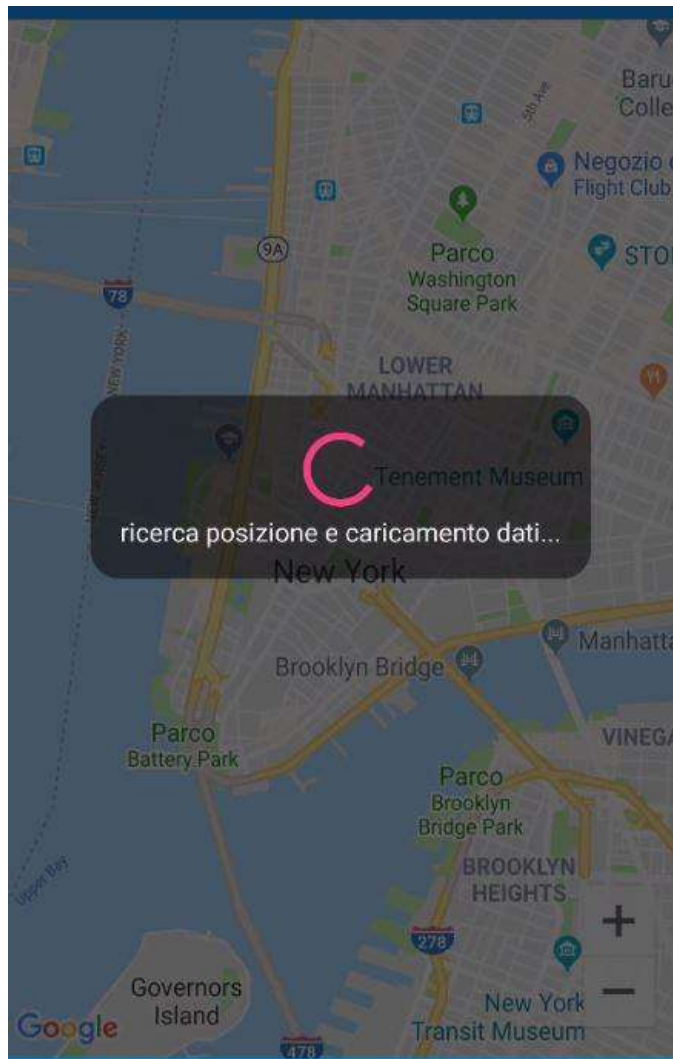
Baru
Colle
5th Ave
Negozio
Flight Club
Parco
Washington
Square Park
STO
9A
78
NEW YORK
NEW JERSEY
LOWER
MANHATTAN
Tenement Museum
ricerca posizione e caricamento dati...
New York
Manhatta
Brooklyn Bridge
Parco
Battery Park
VINEGA
Parco
Brooklyn
Bridge Park
BROOKLYN
HEIGHTS
Upper Bay
278
+
−
Governors
Island
New York
Transit Museum
478
Google